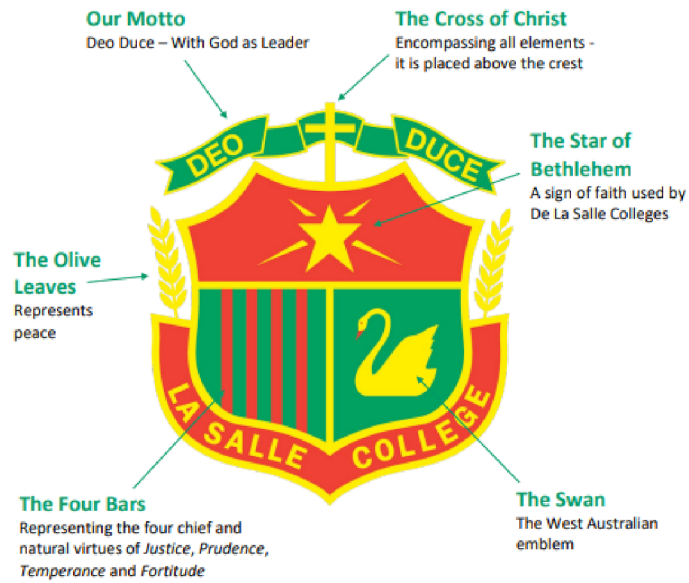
Our Motto
Deo Duce – With God as Leader

The Cross of Christ
Encompassing all elements - it is placed above the crest

DEO DUCE

The Star of Bethlehem
A sign of faith used by De La Salle Colleges

The Olive Leaves
Represents peace

LA SALLE COLLEGE

The Four Bars
Representing the four chief and natural virtues of *Justice*, *Prudence*, *Temperance* and *Fortitude*

The Swan
The West Australian emblem